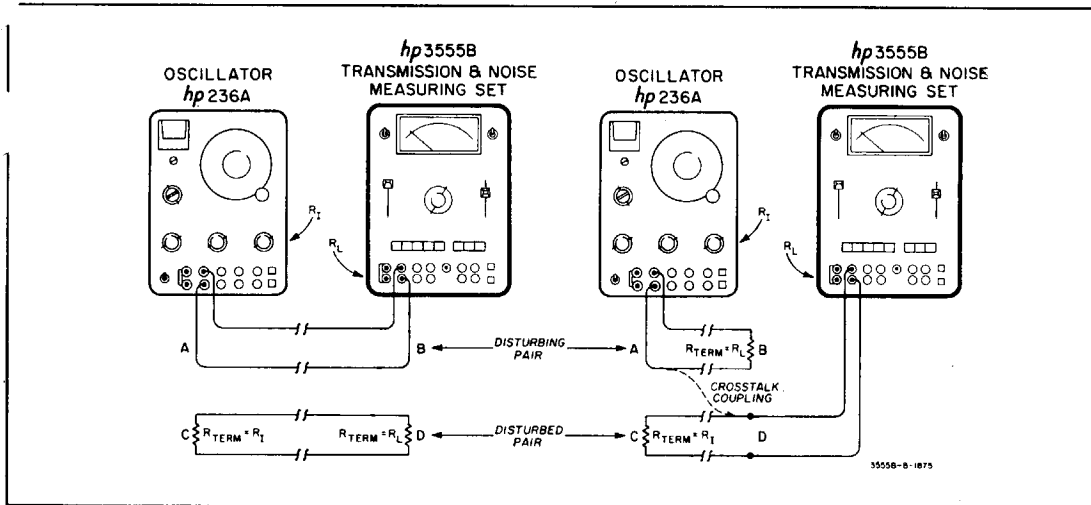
OSCILLATOR
$hp$ 236A

$hp$ 3555B
TRANSMISSION & NOISE
MEASURING SET

OSCILLATOR
$hp$ 236A

$hp$ 3555B
TRANSMISSION & NOISE
MEASURING SET

$R_I$

$R_L$

$R_I$

$R_L$

A

B

DISTURBING PAIR

A

$R_{TERM} = R_L$ B

CROSSTALK COUPLING

C $R_{TERM} = R_I$

$R_{TERM} = R_L$ D

DISTURBED PAIR

C $R_{TERM} = R_I$

D

3555B-B-1875